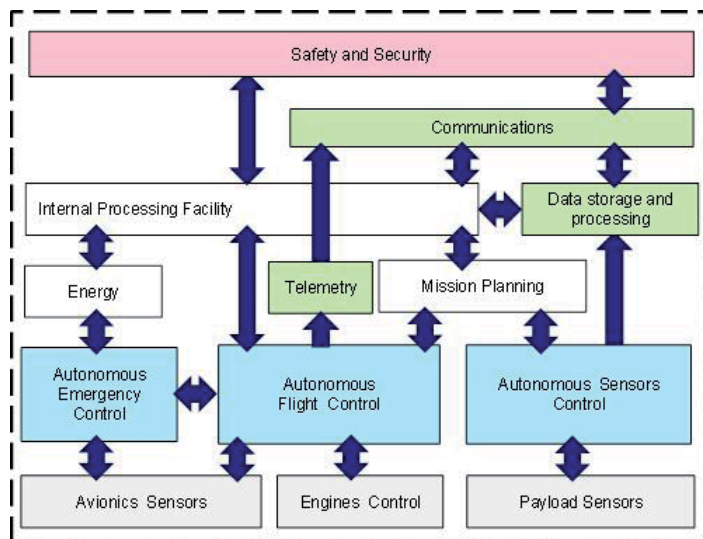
Safety and Security

Communications

Internal Processing Facility

Data storage and processing

Energy

Telemetry

Mission Planning

Autonomous Emergency Control

Autonomous Flight Control

Autonomous Sensors Control

Avionics Sensors

Engines Control

Payload Sensors